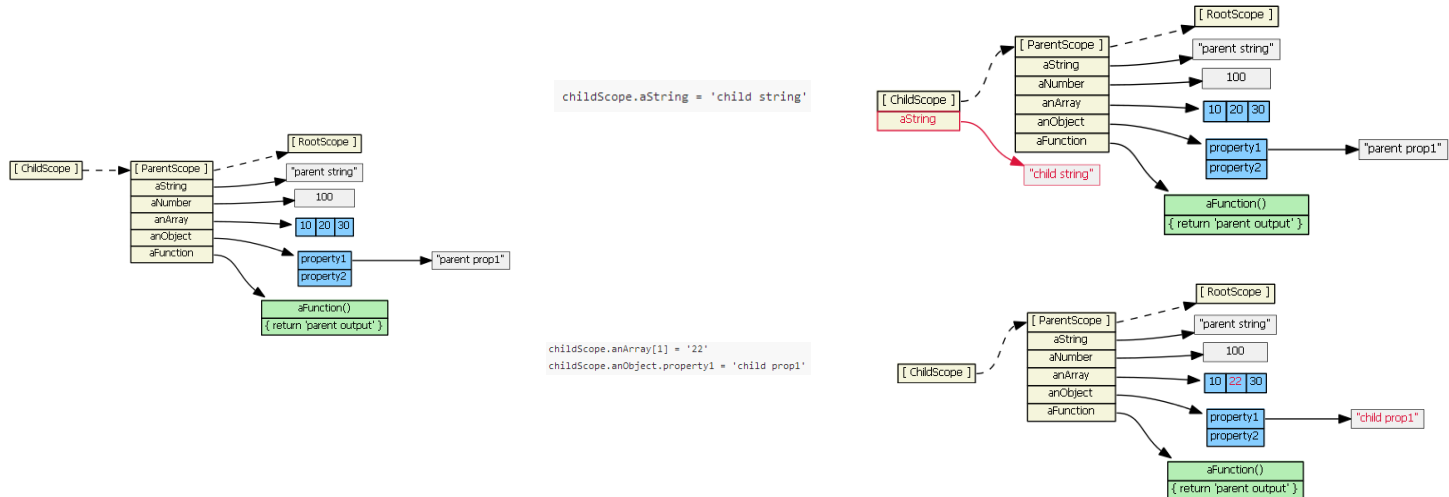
[ ChildScope ]

[ ParentScope ]
aString
aNumber
anArray
anObject
aFunction

[ RootScope ]
"parent string"
100
10 20 30
property1
property2
"parent prop1"
aFunction()
{ return 'parent output' }

childScope.aString = 'child string'

[ ChildScope ]
aString
"child string"

[ ParentScope ]
aString
aNumber
anArray
anObject
aFunction

[ RootScope ]
"parent string"
100
10 20 30
property1
property2
"parent prop1"
aFunction()
{ return 'parent output' }

childScope.anArray[1] = '22'
childScope.anObject.property1 = 'child prop1'

[ ChildScope ]

[ ParentScope ]
aString
aNumber
anArray
anObject
aFunction

[ RootScope ]
"parent string"
100
10 22 30
property1
property2
"child prop1"
aFunction()
{ return 'parent output' }